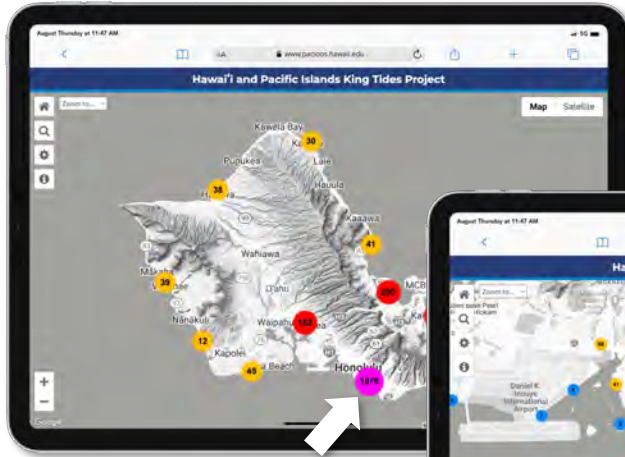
August Thursday at 11:47 AM

AA www.pacioos.hawaii.edu

Hawaiʻi and Pacific Islands King Tides Project

Zoom to...

Map Satellite

Kawela Bay

30

Pupukea

Laie

38

Hauula

Kaaawa

Wahiawa

41

39

Makaha

O'ahu

200

MCB

Nanakuli

Waipahu

152

12

Kapolei

45

Beach

Honolulu

1878

+

−

Google

August Thursday at 11:47 AM

Ha

Zoom to...

Joint Base Pearl Hickam

Daniel K. Inouye International Airport